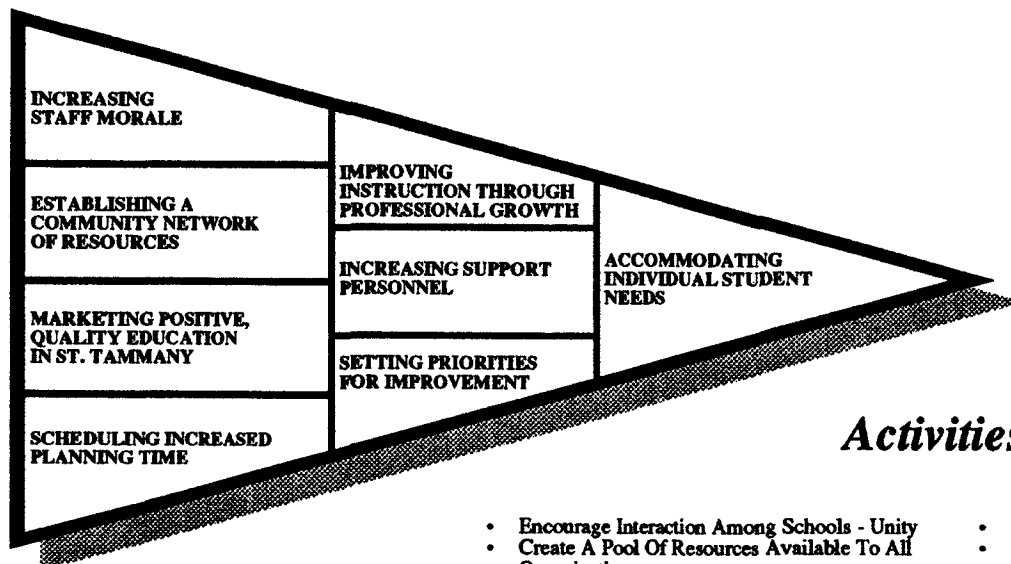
INCREASING STAFF MORALE

ESTABLISHING A COMMUNITY NETWORK OF RESOURCES

MARKETING POSITIVE, QUALITY EDUCATION IN ST. TAMMANY

SCHEDULING INCREASED PLANNING TIME

IMPROVING INSTRUCTION THROUGH PROFESSIONAL GROWTH

INCREASING SUPPORT PERSONNEL

SETTING PRIORITIES FOR IMPROVEMENT

ACCOMMODATING INDIVIDUAL STUDENT NEEDS

Activitie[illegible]

• Encourage Interaction Among Schools - Unity
• Create A Pool Of Resources Available To All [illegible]

•
•